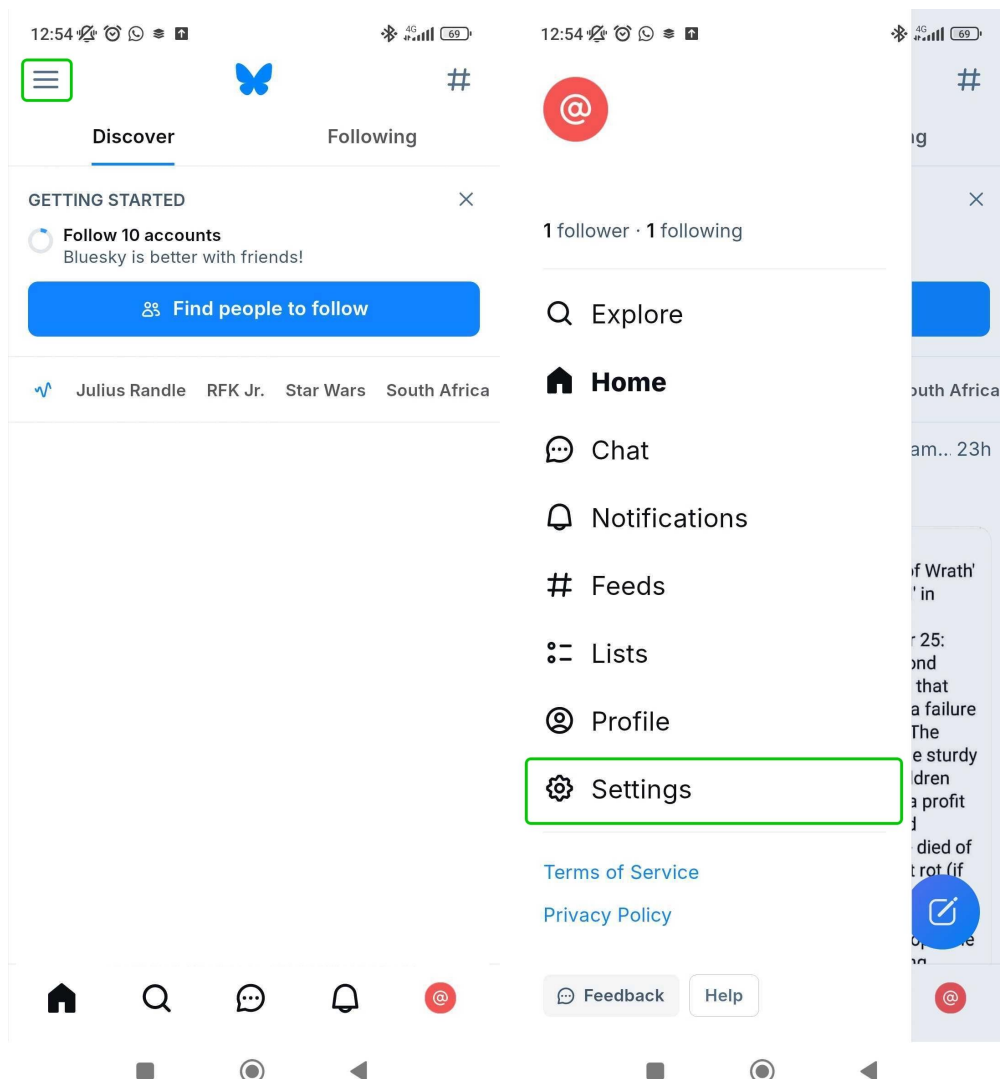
12:54 4G 69

Discover

Following

GETTING STARTED

Follow 10 accounts

Bluesky is better with friends!

Find people to follow

Julius Randle RFK Jr. Star Wars South Africa

12:54 4G 69

1 follower · 1 following

Explore

Home

Chat

Notifications

Feeds

Lists

Profile

Settings

Terms of Service

Privacy Policy

Feedback

Help

ig

outh Africa

am... 23h

of Wrath' ' in

r 25: ond that a failure The e sturdy ldren a profit d died of t rot (if